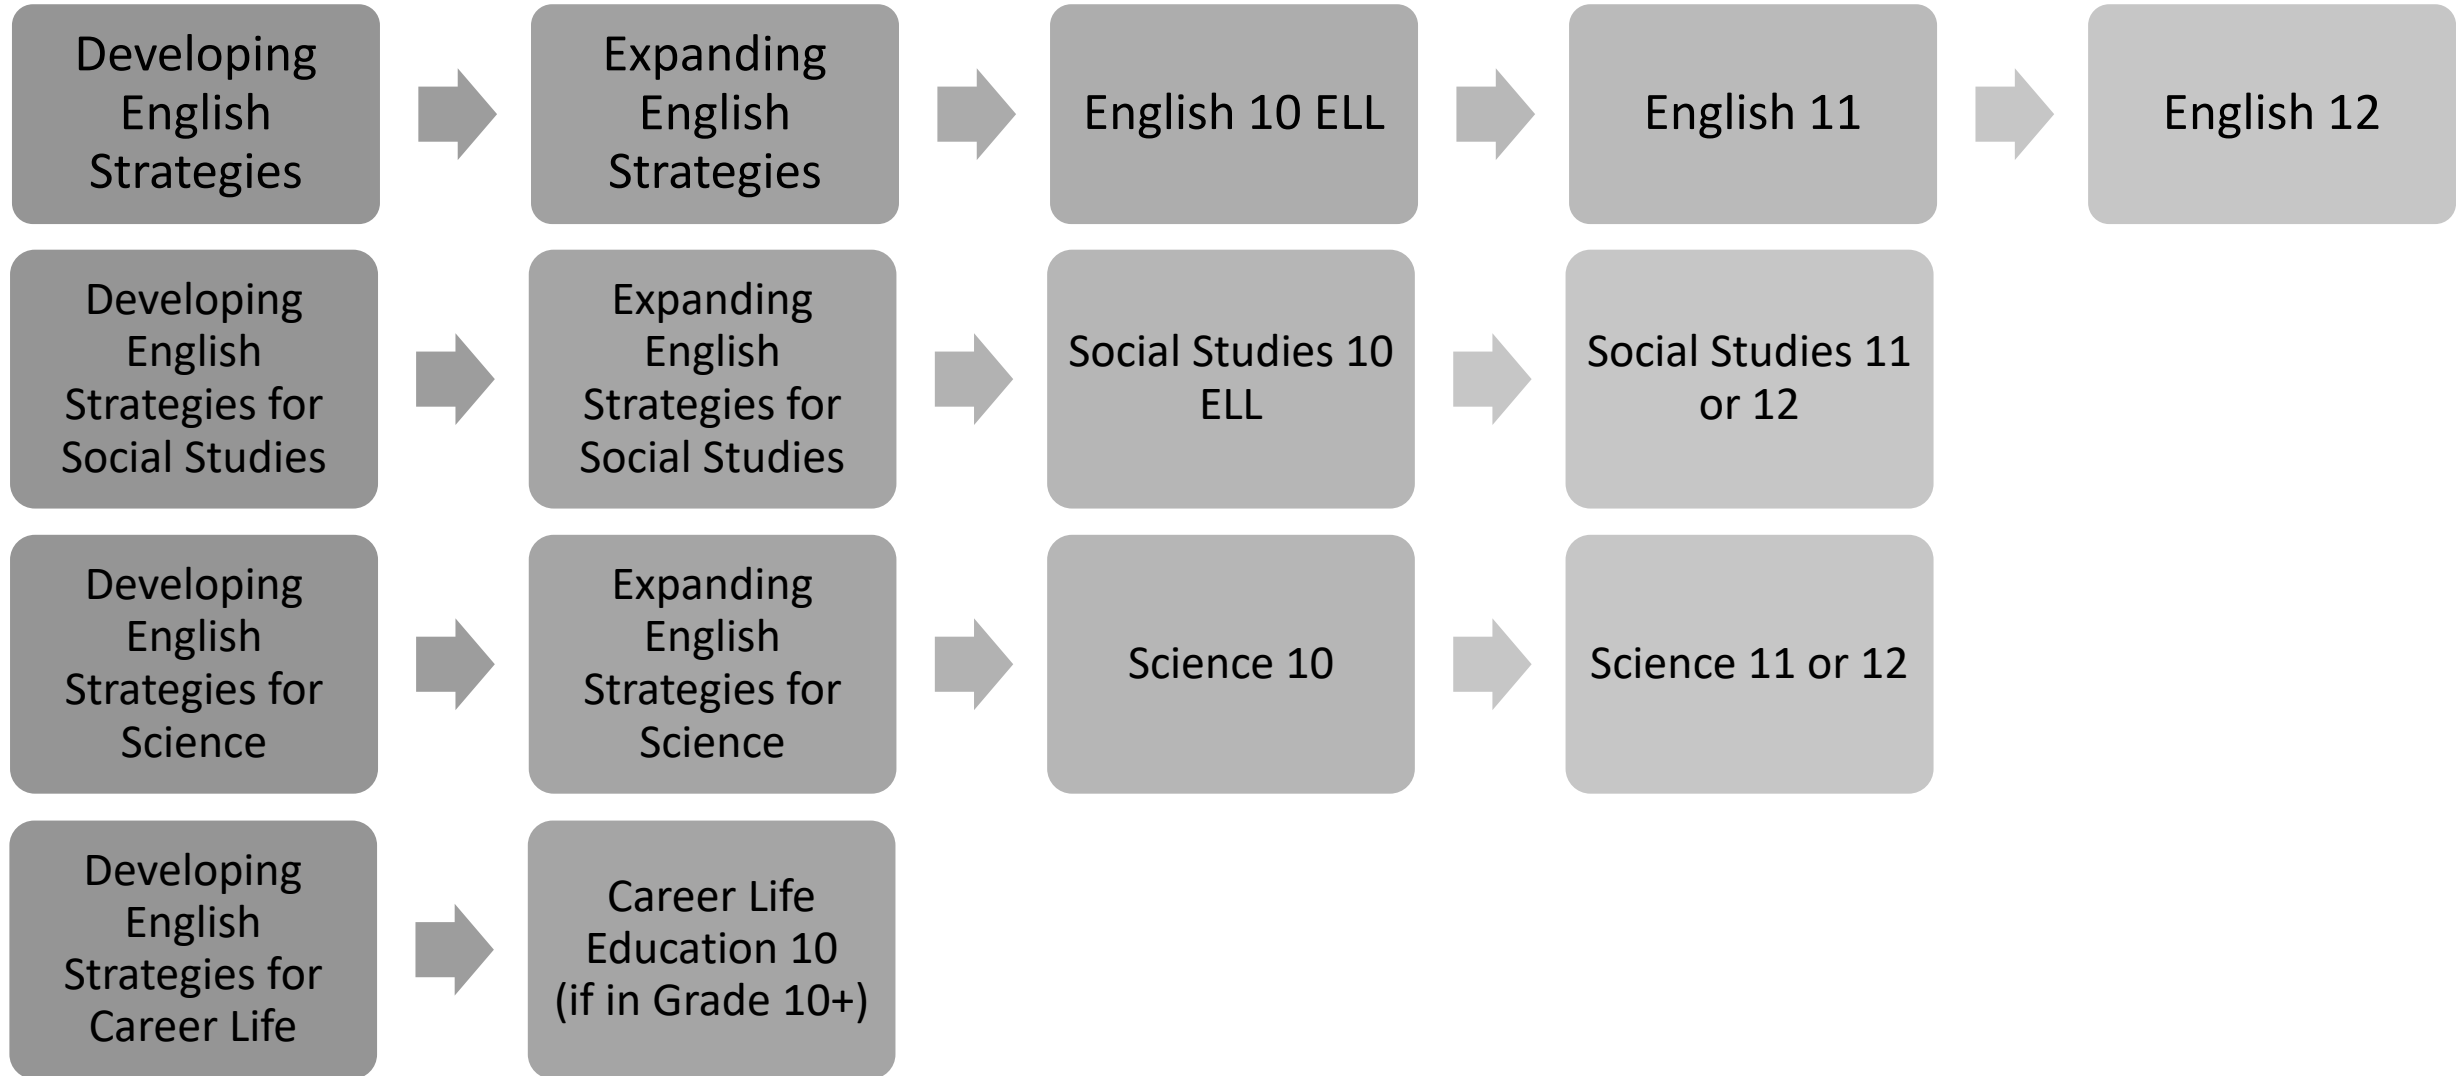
Developing English Strategies

Expanding English Strategies

English 10 ELL

English 11

English 12

Developing English Strategies for Social Studies

Expanding English Strategies for Social Studies

Social Studies 10 ELL

Social Studies 11 or 12

Developing English Strategies for Science

Expanding English Strategies for Science

Science 10

Science 11 or 12

Developing English Strategies for Career Life

Career Life Education 10 (if in Grade 10+)